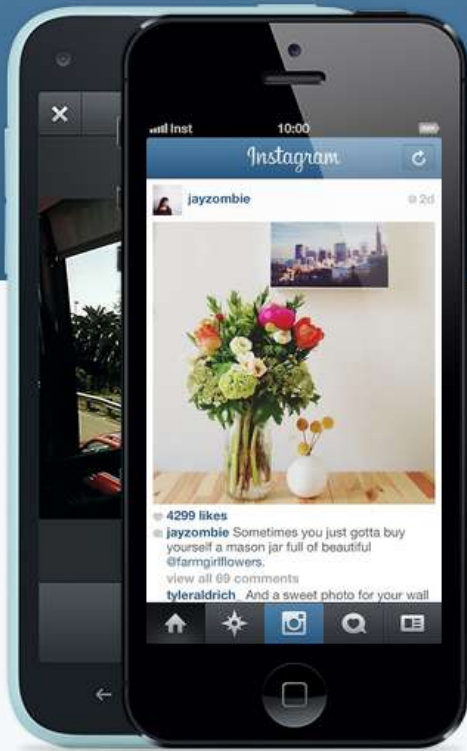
Inst 10:00

Instagram

jayzombie 2d

4299 likes

jayzombie Sometimes you just gotta buy yourself a mason jar full of beautiful @farmgirlflowers.

view all 69 comments

tyleraldrich And a sweet photo for your wall